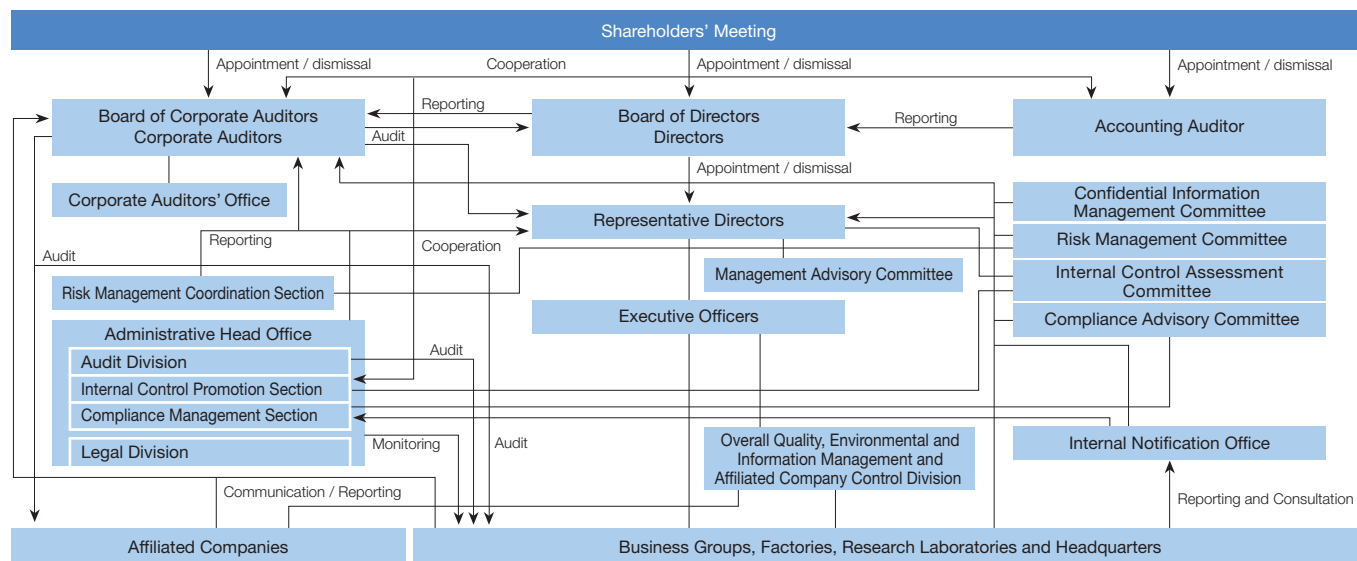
Shareholders' Meeting

Appointment / dismissal

Cooperation

Appointment / dismissal

Appointment / dismissal

Board of Corporate Auditors
Corporate Auditors

Reporting

Audit

Board of Directors
Directors

Reporting

Accounting Auditor

Corporate Auditors' Office

Appointment / dismissal

Representative Directors

Confidential Information Management Committee

Risk Management Committee

Reporting

Cooperation

Audit

Management Advisory Committee

Internal Control Assessment Committee

Risk Management Coordination Section

Executive Officers

Compliance Advisory Committee

Administrative Head Office

Audit Division

Audit

Internal Control Promotion Section

Compliance Management Section

Monitoring

Audit

Legal Division

Overall Quality, Environmental and Information Management and Affiliated Company Control Division

Internal Notification Office

Communication / Reporting

Reporting and Consultation

Affiliated Companies

Business Groups, Factories, Research Laboratories and Headquarters